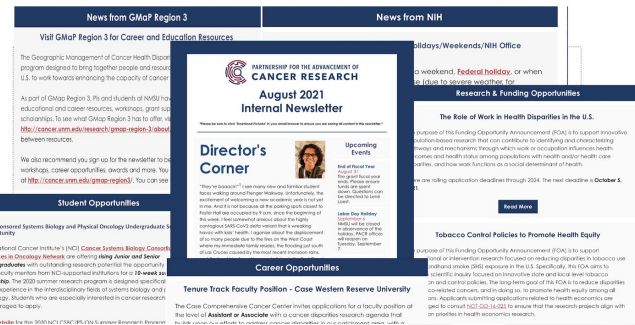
News from GMaP Region 3

Visit GMaP Region 3 for Career and Education Resources

The Geographic Management of Cancer Health Disparities program designed to bring together people and resources U.S. to work towards enhancing the capacity of cancer

As part of GMaP Region 3, PIs and students at NMSU have educational and career resources, workshops, grant support scholarships. To see what GMaP Region 3 has to offer, visit http://cancer.unm.edu/research/gmap-region-3/about between resources.

We also recommend you sign up for the newsletter to be workshops, career opportunities, awards and more. You at http://cancer.unm.edu/gmap-region3/. You can see

Student Opportunities

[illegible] Systems Biology and Physical Oncology Undergraduate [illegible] unity

National Cancer Institute's (NCI) Cancer Systems Biology Consortium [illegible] es in Oncology Network are offering during Junior and Senior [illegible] graduates with outstanding research potential the opportunity faculty mentors from NCI-supported institutions for a 10-week summer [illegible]. The 2020 summer research program is designed specifically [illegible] experience in the interdisciplinary fields of systems biology and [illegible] ogy. Students who are especially interested in cancer research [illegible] aged to apply.

News from NIH

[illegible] olidays/Weekends/NIH Office

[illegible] a weekend, Federal holiday, or when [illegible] se (due to severe weather, for

PARTNERSHIP FOR THE ADVANCEMENT OF
CANCER RESEARCH

August 2021
Internal Newsletter

"Please be sure to click "Download Pictures" in your email browser to ensure you are seeing all content in this newsletter."

Director's Corner

"They're baaack!" I see many new and familiar student faces walking around Frenger Walkway. Unfortunately, the excitement of welcoming a new academic year is not yet in me. And it is not because of the parking spots closest to Foster that are occupied by 9 am, since the beginning of this week. I feel somewhat uneasy about the highly contagious SARS-CoV2 delta variant that is wreaking havoc with kids' health. I agonize about the displacement of so many people due to the fires on the West Coast where my immediate family resides, the flooding just south of Las Cruces caused by the most recent monsoon rains.

Upcoming Events

End of Fiscal Year
August 31
The grant fiscal year ends. Please ensure funds are spent down. Questions can be directed to Leroi Lovat.

Labor Day Holiday
September 6
NMSU will be closed in observance of the holiday. PACR offices will reopen on Tuesday, September 7.

Research & Funding Opportunities

The Role of Work in Health Disparities in the U.S.

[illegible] purpose of this Funding Opportunity Announcement (FOA) is to support innovative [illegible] population-based research that can contribute to identifying and characterizing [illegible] ways and mechanisms through which work or occupation influences health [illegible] comes and health status among populations with health and/or health care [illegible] parities, and how work functions as a social determinant of health.

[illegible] are rolling application deadlines through 2024. The next deadline is October 5, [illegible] 21.

Read More

Tobacco Control Policies to Promote Health Equity

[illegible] purpose of this Funding Opportunity Announcement (FOA) is to support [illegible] ional or interventional research focused on reducing disparities in tobacco use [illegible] ondhand smoke (SHS) exposure in the U.S. Specifically, this FOA aims to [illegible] scientific inquiry focused on innovative state and local level tobacco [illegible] on and control policies. The long-term goal of this FOA is to reduce disparities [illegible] co-related cancers, and in doing so, to promote health equity among all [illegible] ans. Applicants submitting applications related to health economics are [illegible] ged to consult NOT-OD-16-025 to ensure that the research projects align with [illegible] on priorities in health economics research.

Career Opportunities

Tenure Track Faculty Position - Case Western Reserve University

The Case Comprehensive Cancer Center invites applications for a faculty position at the level of Assistant or Associate with a cancer disparities research agenda that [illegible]

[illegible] ble for the 2020 NCI CSBC/PS-ON Summer Research Program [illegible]